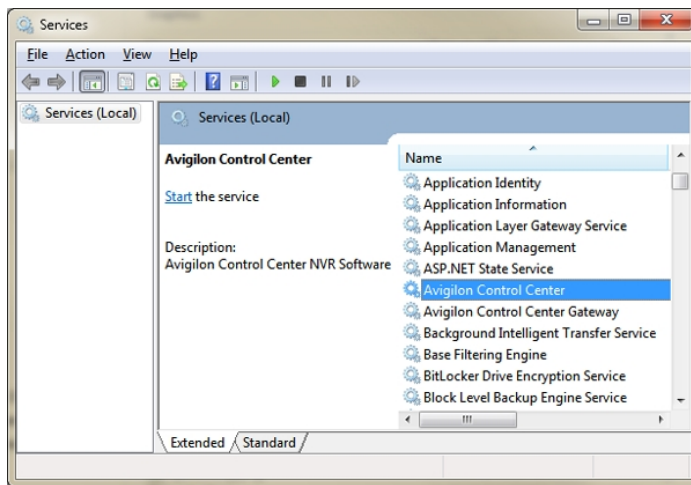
Services

File Action View Help

Services (Local)

Services (Local)

Avigilon Control Center

Start the service

Description:
Avigilon Control Center NVR Software

Name
Application Identity
Application Information
Application Layer Gateway Service
Application Management
ASP.NET State Service
Avigilon Control Center
Avigilon Control Center Gateway
Background Intelligent Transfer Service
Base Filtering Engine
BitLocker Drive Encryption Service
Block Level Backup Engine Service

Extended Standard